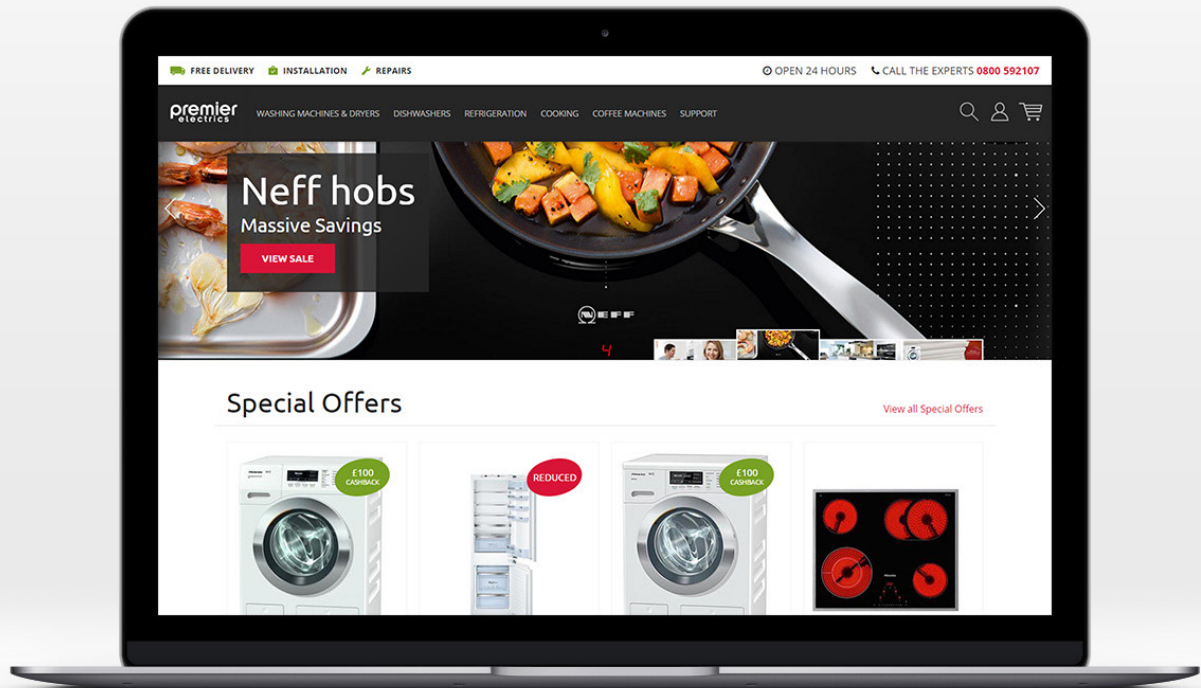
FREE DELIVERY INSTALLATION REPAIRS

OPEN 24 HOURS CALL THE EXPERTS 0800 592107

premier electrics

WASHING MACHINES & DRYERS DISHWASHERS REFRIGERATION COOKING COFFEE MACHINES SUPPORT

Neff hobs
Massive Savings

VIEW SALE

NEFF

Special Offers

View all Special Offers

£100 CASHBACK

REDUCED

£100 CASHBACK